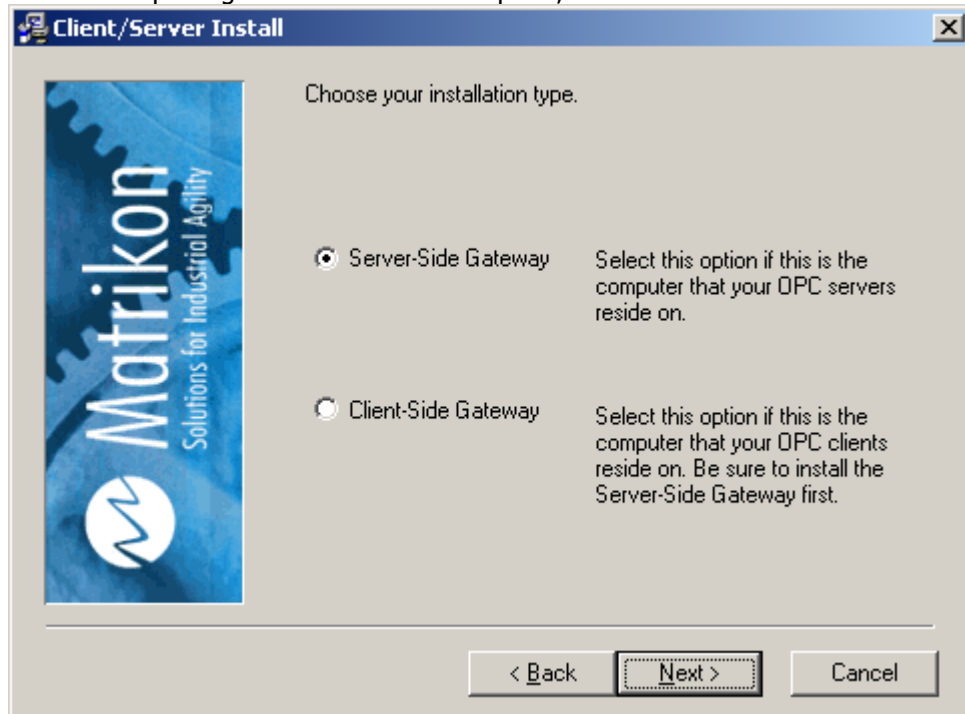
Client/Server Install

Matrikon
Solutions for Industrial Agility

Choose your installation type.

Server-Side Gateway

Select this option if this is the computer that your OPC servers reside on.

Client-Side Gateway

Select this option if this is the computer that your OPC clients reside on. Be sure to install the Server-Side Gateway first.

< Back

Next >

Cancel